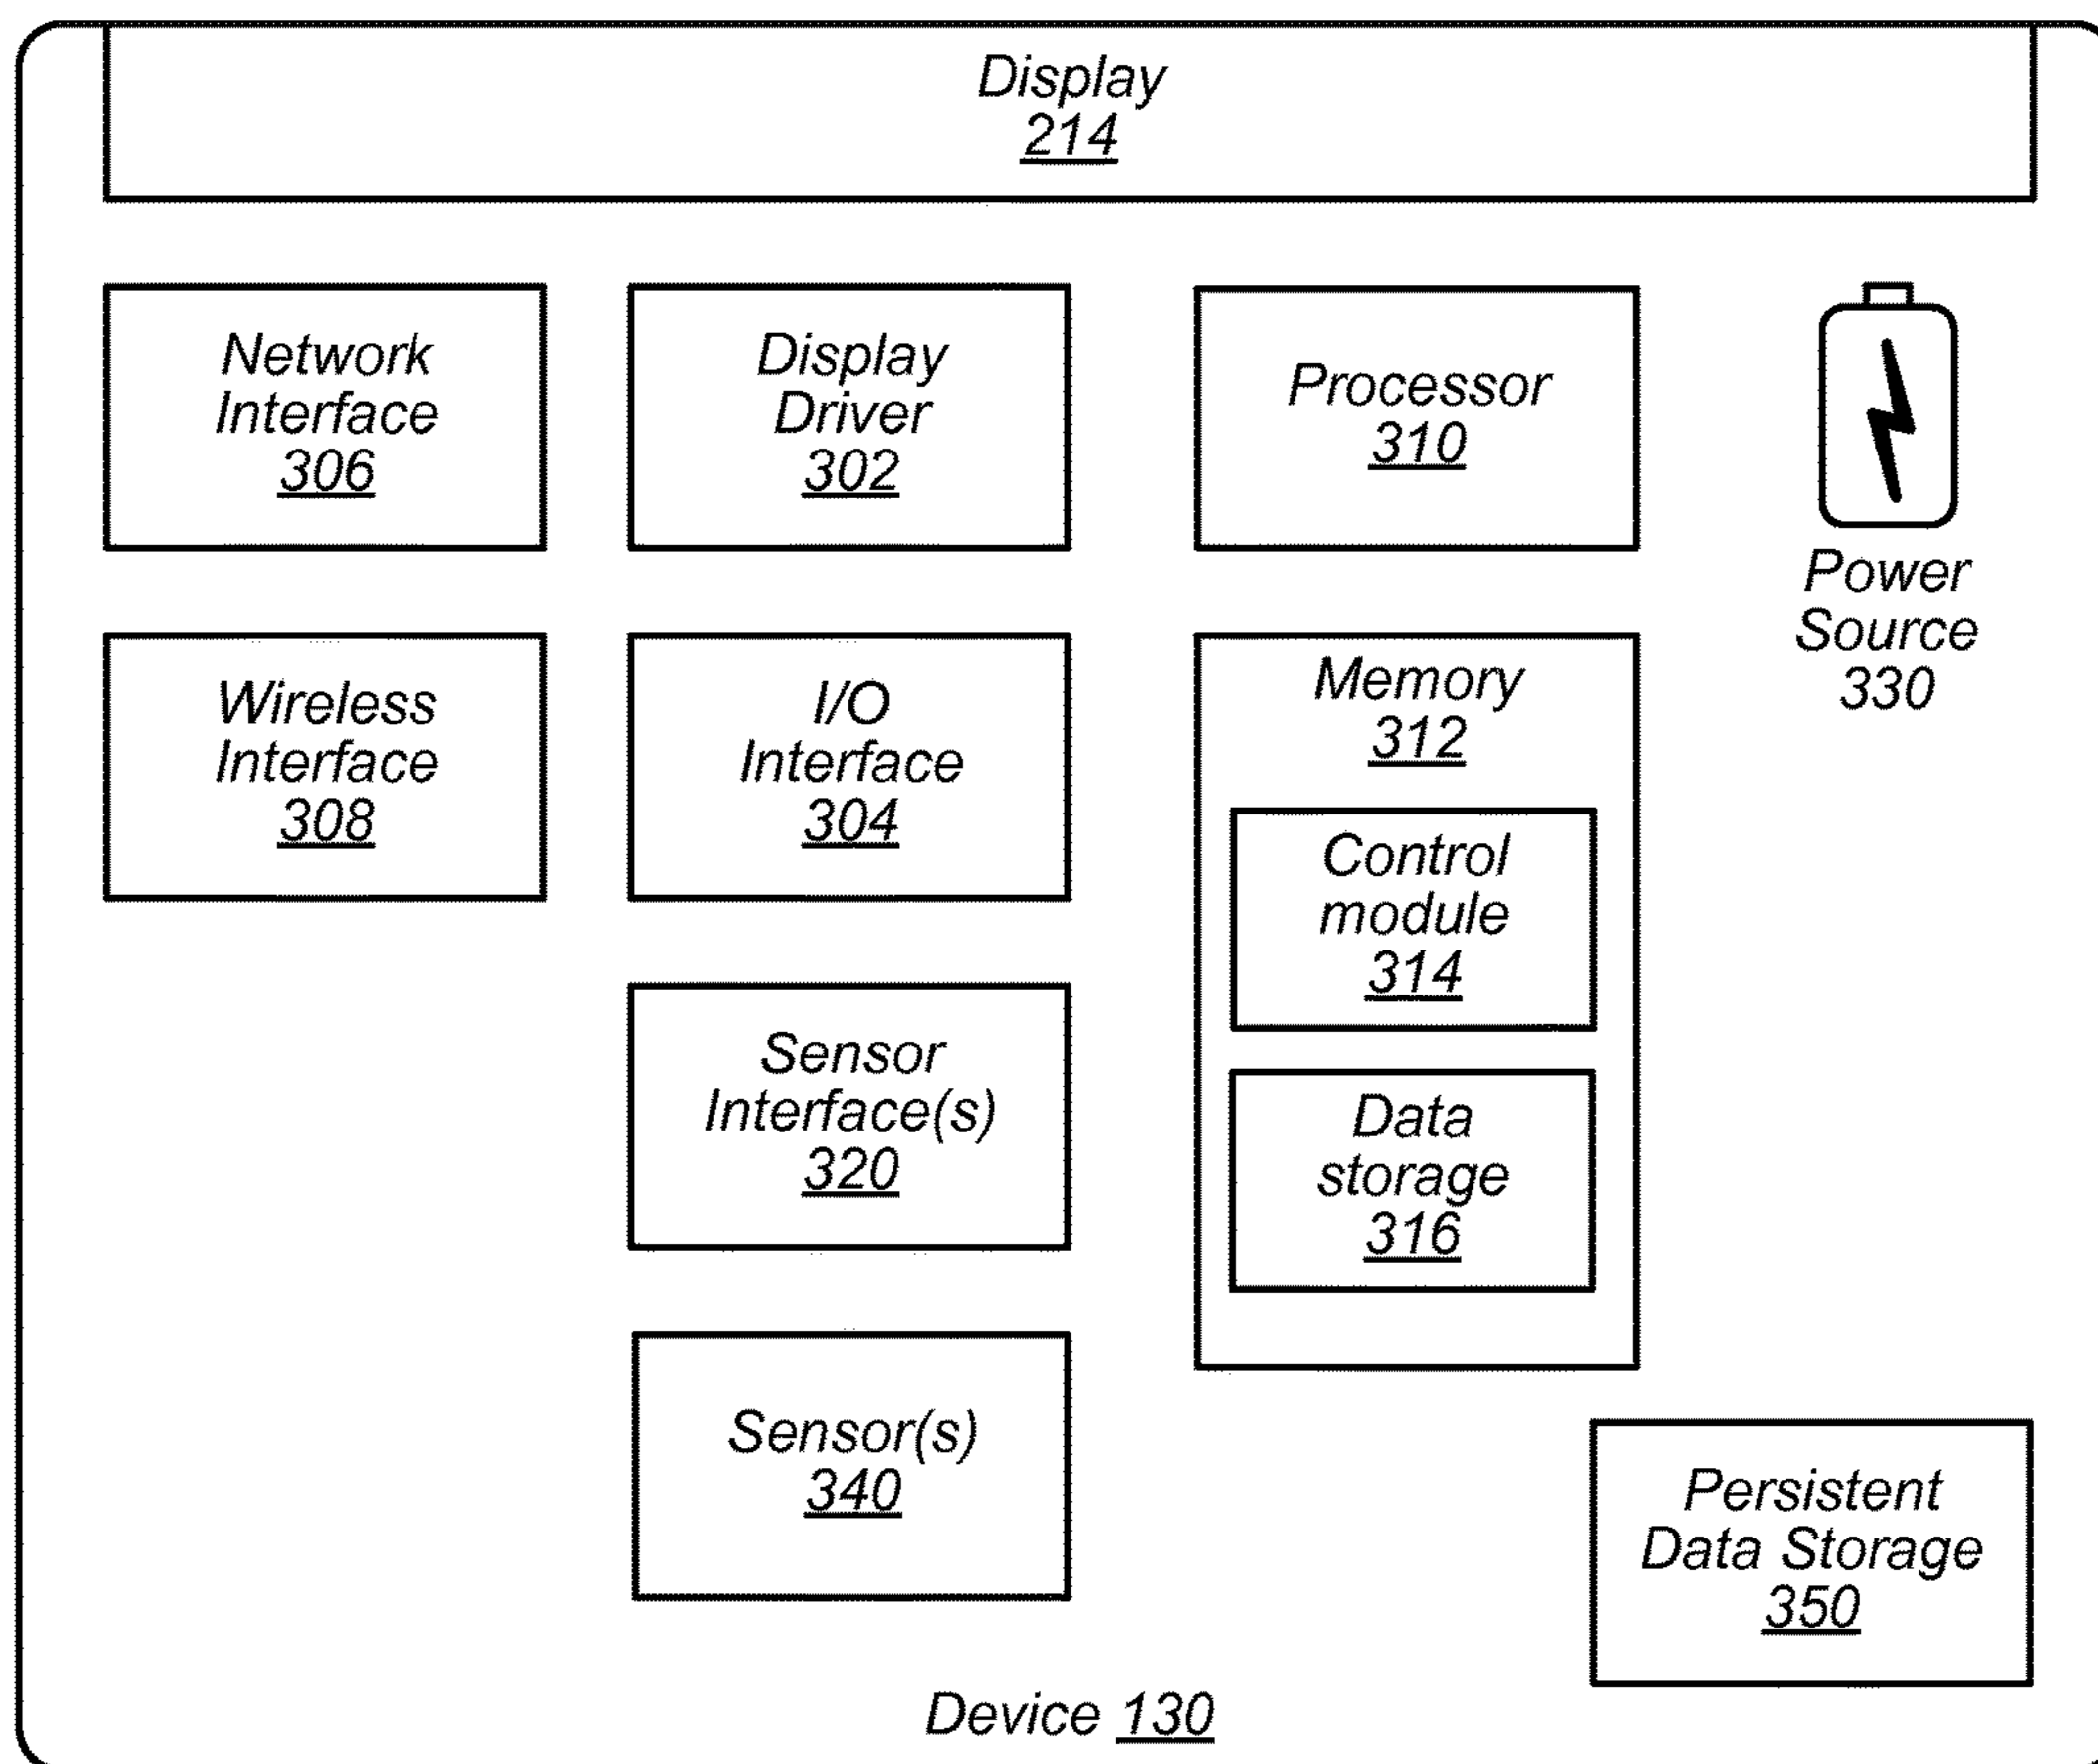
Display
214

Network Interface
306

Display Driver
302

Processor
310

Power Source
330

Wireless Interface
308

I/O Interface
304

Memory
312

Control module
314

Data storage
316

Sensor Interface(s)
320

Sensor(s)
340

Persistent Data Storage
350

Device 130